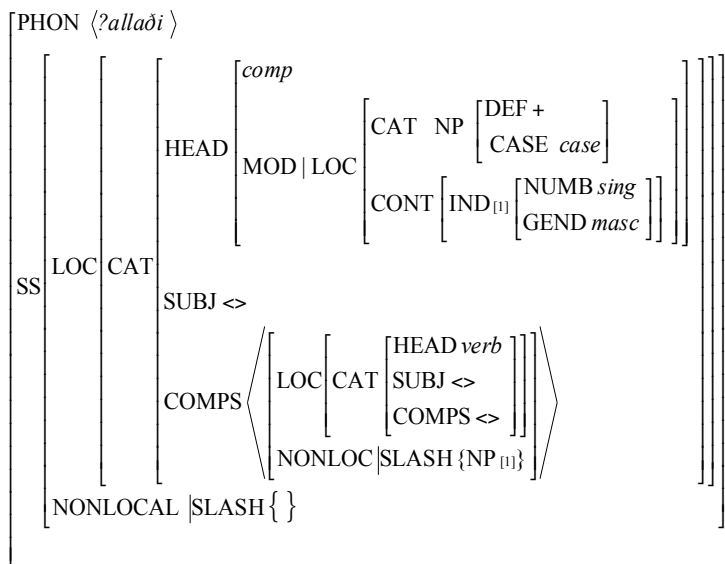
PHON $\langle$ *?allaði* $\rangle$

SS LOC CAT HEAD *comp*

MOD | LOC CAT NP DEF + CASE *case*

CONT IND$_{[1]}$ NUMB *sing* GEND *masc*

SUBJ <>

COMPS $\langle$ LOC CAT HEAD *verb* SUBJ <> COMPS <> NONLOC |SLASH {NP$_{[1]}$} $\rangle$

NONLOCAL |SLASH $\{\ \}$